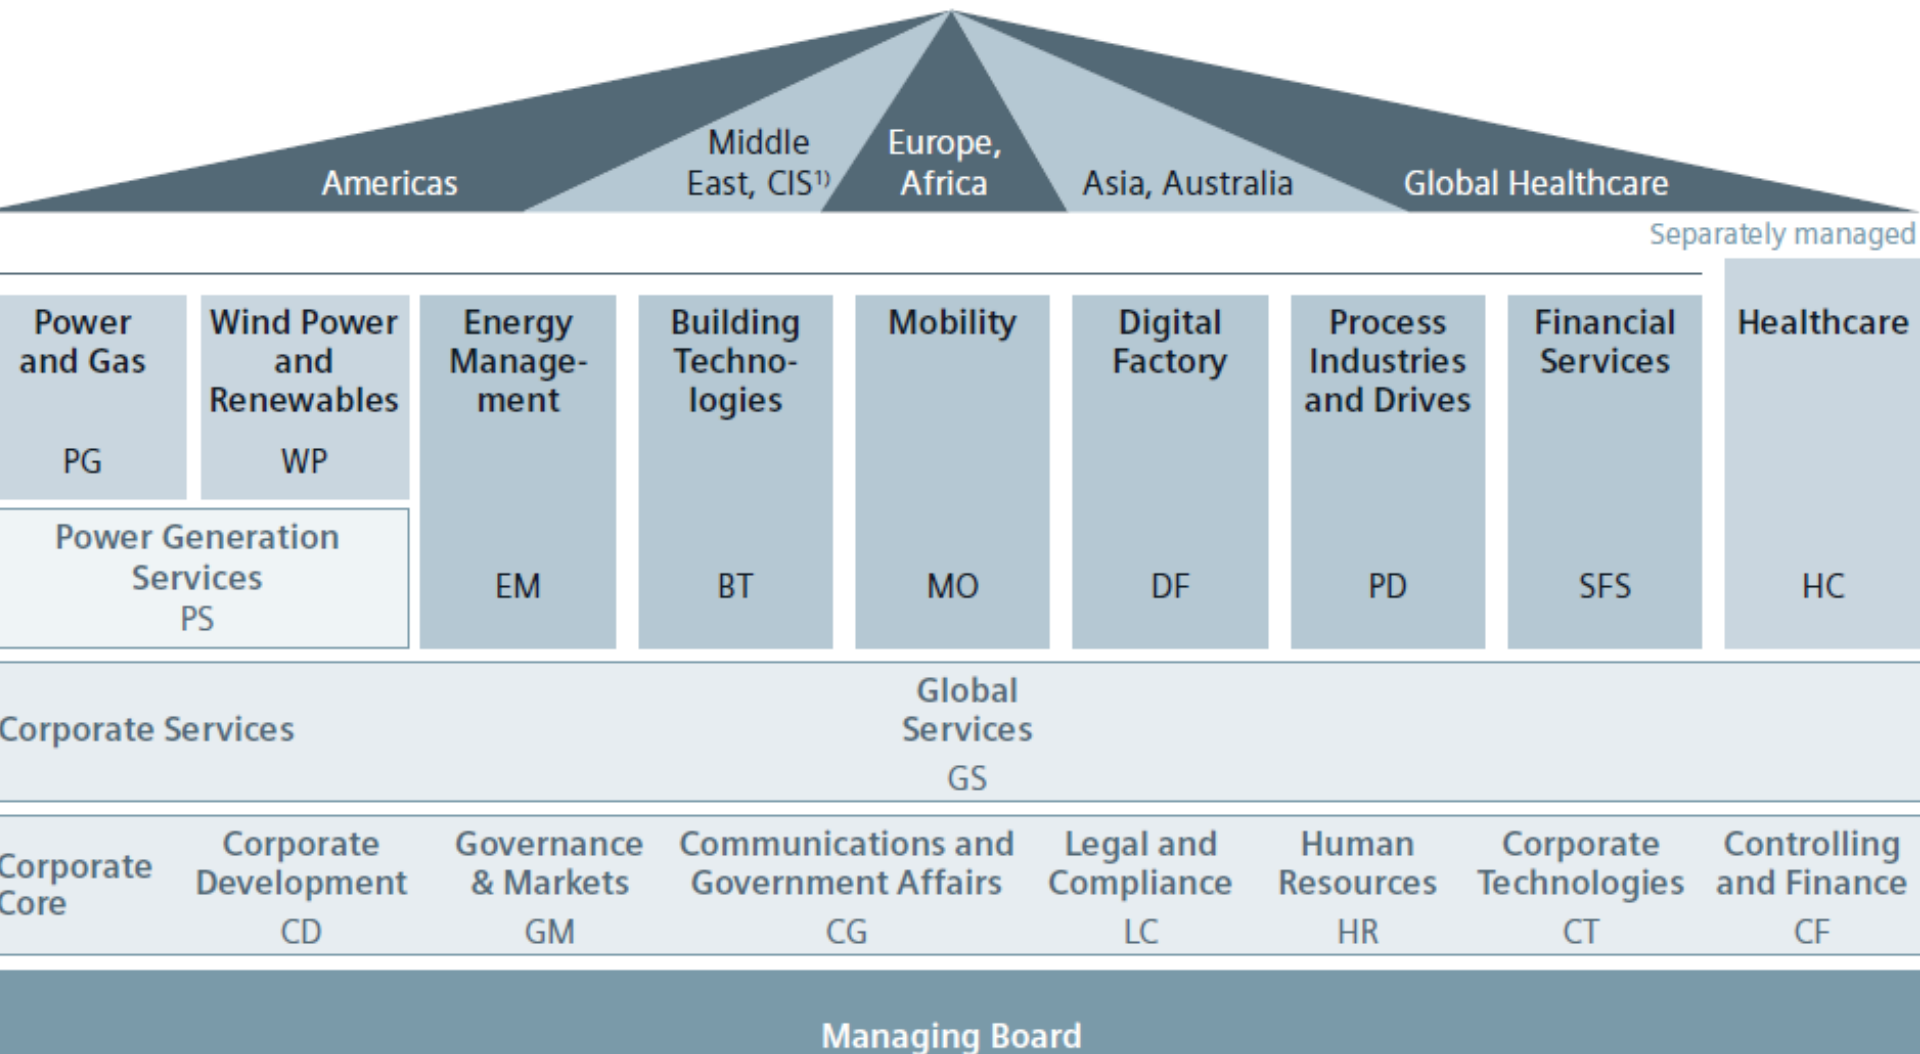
Americas

Middle East, CIS$^{1)}$

Europe, Africa

Asia, Australia

Global Healthcare

Separately managed

| Power and Gas PG | Wind Power and Renewables WP | Energy Management EM | Building Technologies BT | Mobility MO | Digital Factory DF | Process Industries and Drives PD | Financial Services SFS | Healthcare HC |
|---|---|---|---|---|---|---|---|---|
| Power Generation Services PS | | | | | | | | |

Corporate Services

Global Services GS

Corporate Core

Corporate Development CD

Governance & Markets GM

Communications and Government Affairs CG

Legal and Compliance LC

Human Resources HR

Corporate Technologies CT

Controlling and Finance CF

Managing Board